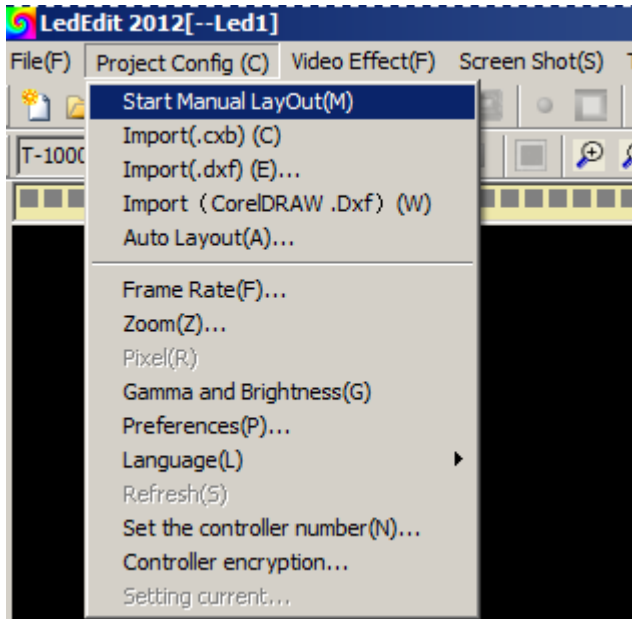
LedEdit 2012[--Led1]

File(F) Project Config (C) Video Effect(F) Screen Shot(S)

T-1000

Start Manual LayOut(M)
Import(.cxb) (C)
Import(.dxf) (E)...
Import（CorelDRAW .Dxf）(W)
Auto Layout(A)...
Frame Rate(F)...
Zoom(Z)...
Pixel(R)
Gamma and Brightness(G)
Preferences(P)...
Language(L)
Refresh(S)
Set the controller number(N)...
Controller encryption...
Setting current...